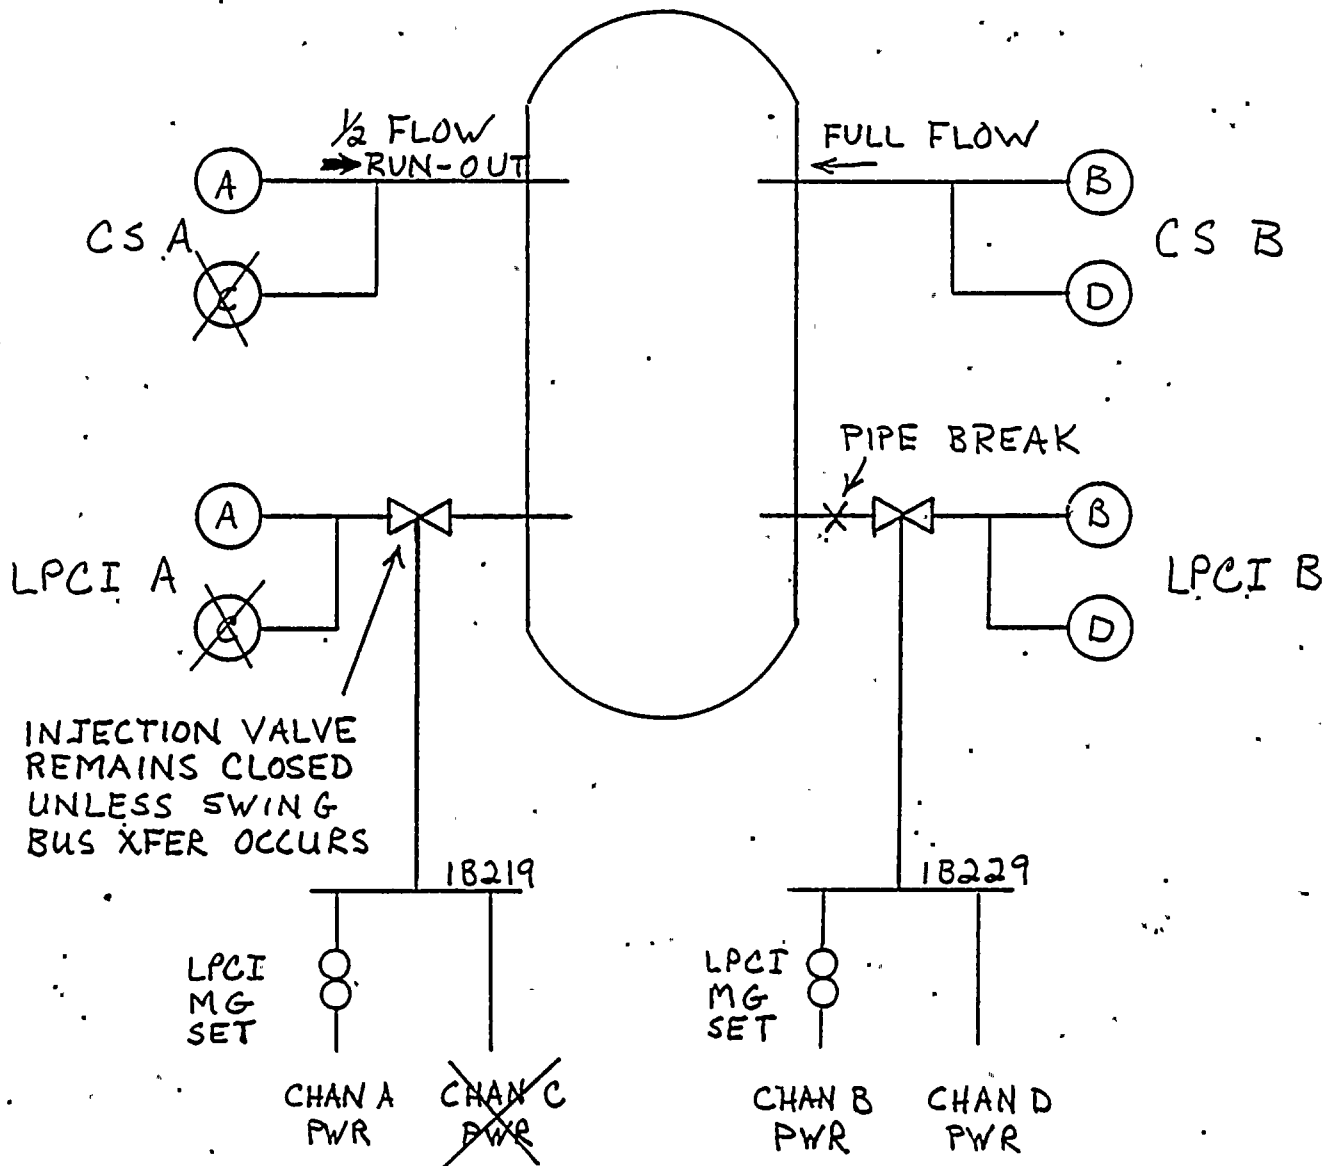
½ FLOW RUN-OUT

FULL FLOW

A

B

CS A

C

CS B

D

PIPE BREAK

A

B

LPCI A

C

LPCI B

D

INJECTION VALVE REMAINS CLOSED UNLESS SWING BUS XFER OCCURS

1B219

1B229

LPCI MG SET

LPCI MG SET

CHAN A PWR

CHAN C PWR

CHAN B PWR

CHAN D PWR